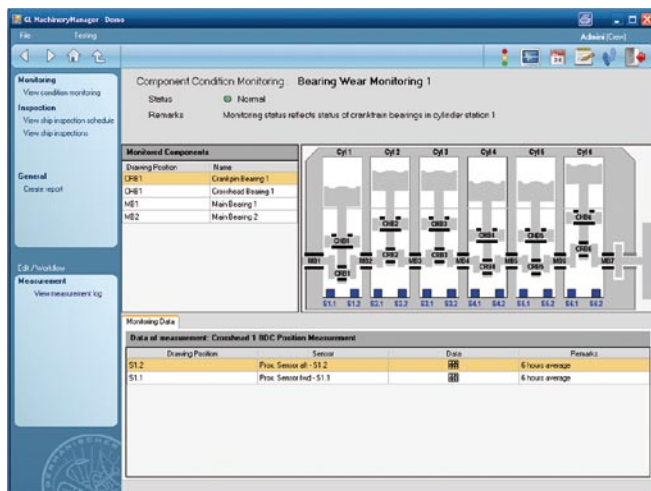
GL MachineryManager - Demo
File Testing
Admin (Crew)

Monitoring
View condition monitoring
Inspection
View ship inspection schedule
View ship inspections

General
Create report

Edit / Workflow
Measurement
View measurement log

Component Condition Monitoring Bearing Wear Monitoring 1
Status Normal
Remarks Monitoring status reflects status of crankfrain bearings in cylinder station 1

Monitored Components

| Drawing Position | Name |
|---|---|
| CRB1 | Crankpin Bearing 1 |
| CHB1 | Crosshead Bearing 1 |
| MB1 | Main Bearing 1 |
| MB2 | Main Bearing 2 |

Cyl 1 Cyl 2 Cyl 3 Cyl 4 Cyl 5 Cyl 6
CHB1 CHB2 CHB3 CHB4 CHB5 CHB6
CRB1 CRB2 CRB3 CRB4 CRB5 CRB6
MB1 MB2 MB3 MB4 MB5 MB6 MB7
S1.1 S1.2 S2.1 S2.2 S3.1 S3.2 S4.1 S4.2 S5.1 S5.2 S6.1 S6.2

Monitoring Data
Data of measurement: Crosshead 1 BDC Position Measurement

| Drawing Position | Sensor | Data | Remarks |
|---|---|---|---|
| S1.2 | Prox. Sensor aft - S1.2 | | 6 hours average |
| S1.1 | Prox. Sensor fwd - S1.1 | | 6 hours average |